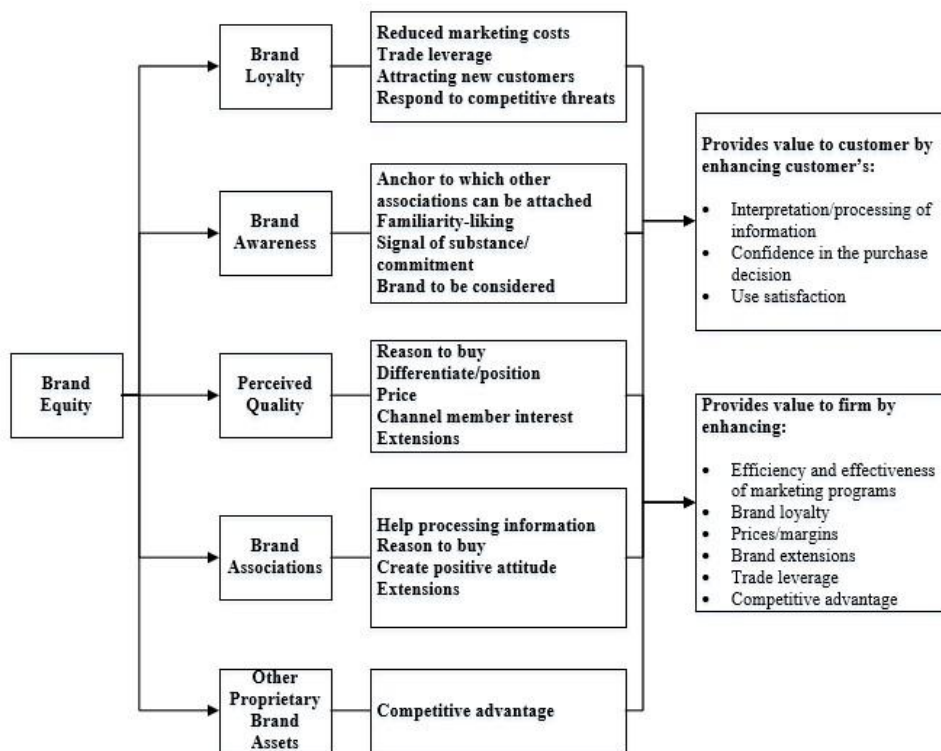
Brand Equity

Brand Loyalty

Reduced marketing costs
Trade leverage
Attracting new customers
Respond to competitive threats

Brand Awareness

Anchor to which other associations can be attached
Familiarity-liking
Signal of substance/ commitment
Brand to be considered

Perceived Quality

Reason to buy
Differentiate/position
Price
Channel member interest
Extensions

Brand Associations

Help processing information
Reason to buy
Create positive attitude
Extensions

Other Proprietary Brand Assets

Competitive advantage

Provides value to customer by enhancing customer's:

- Interpretation/processing of information
- Confidence in the purchase decision
- Use satisfaction

Provides value to firm by enhancing:

- Efficiency and effectiveness of marketing programs
- Brand loyalty
- Prices/margins
- Brand extensions
- Trade leverage
- Competitive advantage